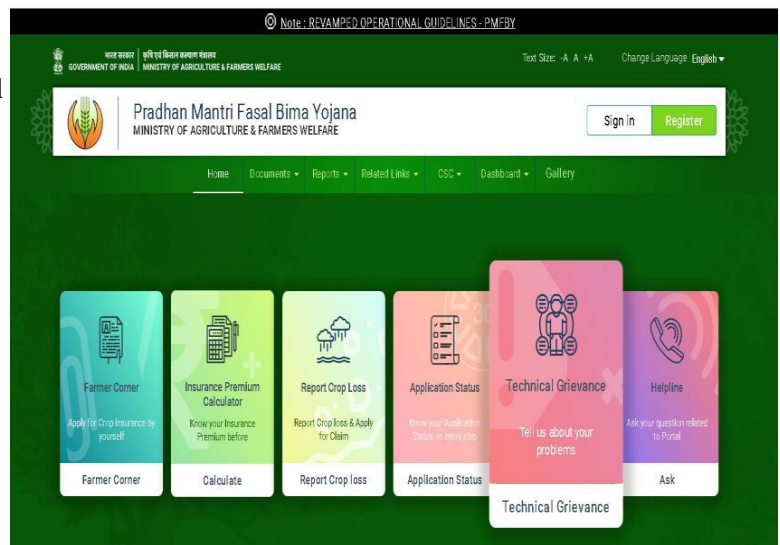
Note : REVAMPED OPERATIONAL GUIDELINES - PMFBY

भारत सरकार | कृषि एवं किसान कल्याण मंत्रालय
GOVERNMENT OF INDIA | MINISTRY OF AGRICULTURE & FARMERS WELFARE

Text Size: -A A +A

Change Language : English

Pradhan Mantri Fasal Bima Yojana
MINISTRY OF AGRICULTURE & FARMERS WELFARE

Sign in

Register

Home Documents Reports Related Links CSC Dashboard Gallery

Farmer Corner
Apply for Crop Insurance by yourself
Farmer Corner

Insurance Premium Calculator
Know your Insurance Premium before
Calculate

Report Crop Loss
Report Crop loss & Apply for Claim
Report Crop loss

Application Status
Know your Application Status on every step
Application Status

Technical Grievance
Tell us about your problems
Technical Grievance

Helpline
Ask your question related to Portal
Ask